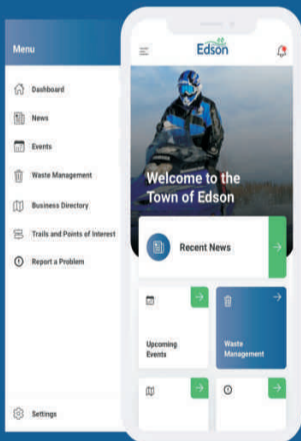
Menu

Dashboard

News

Events

Waste Management

Business Directory

Trails and Points of Interest

Report a Problem

Settings

Edson

Welcome to the Town of Edson

Recent News

Upcoming Events

Waste Management